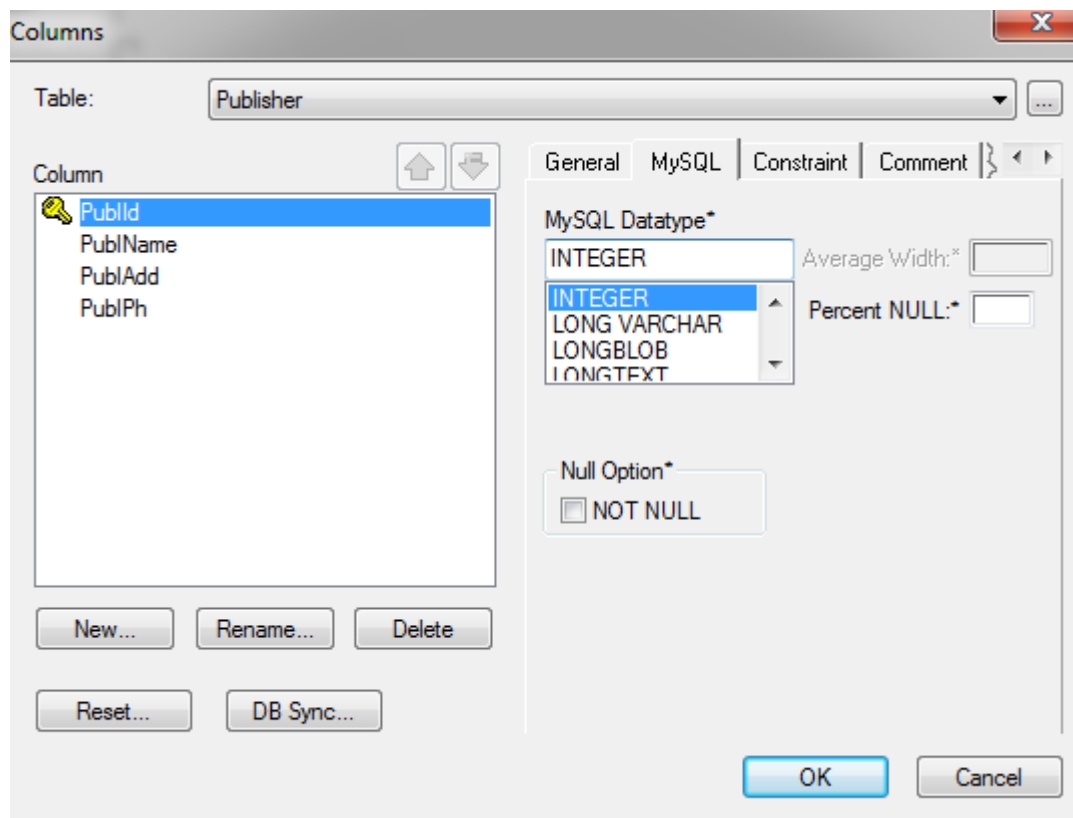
Columns

Table: Publisher

Column

PublId
PublName
PublAdd
PublPh

General MySQL Constraint Comment

MySQL Datatype*

INTEGER

Average Width:*

INTEGER
LONG VARCHAR
LONGBLOB
LONGTEXT

Percent NULL:*

Null Option*

NOT NULL

New... Rename... Delete

Reset... DB Sync...

OK Cancel